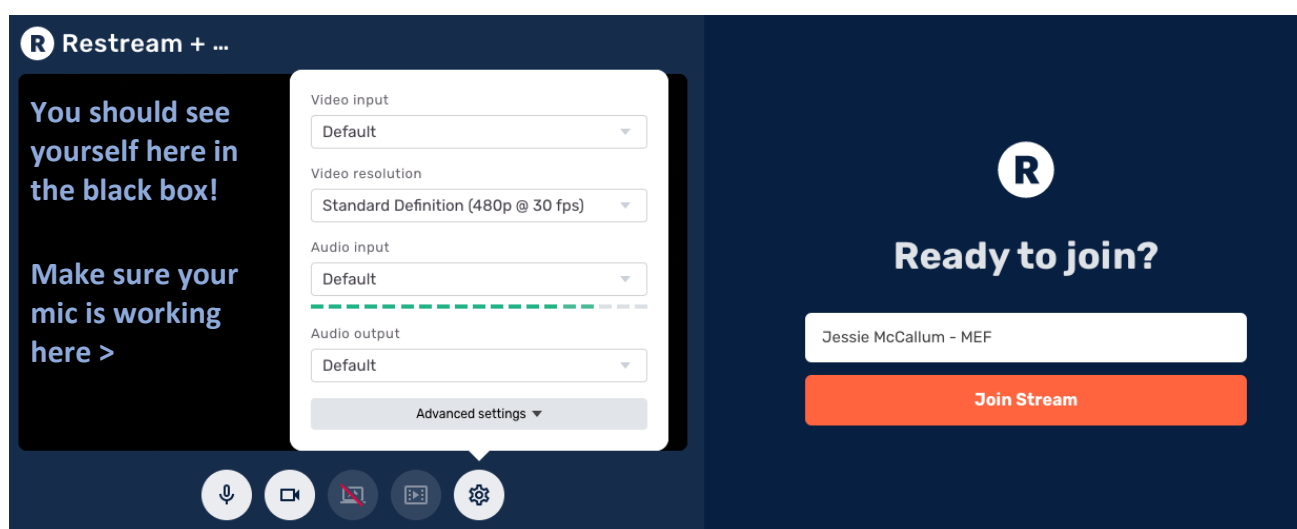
R Restream + ...

You should see yourself here in the black box!

Make sure your mic is working here >

Video input
Default

Video resolution
Standard Definition (480p @ 30 fps)

Audio input
Default

Audio output
Default

Advanced settings

R

Ready to join?

Jessie McCallum - MEF

Join Stream